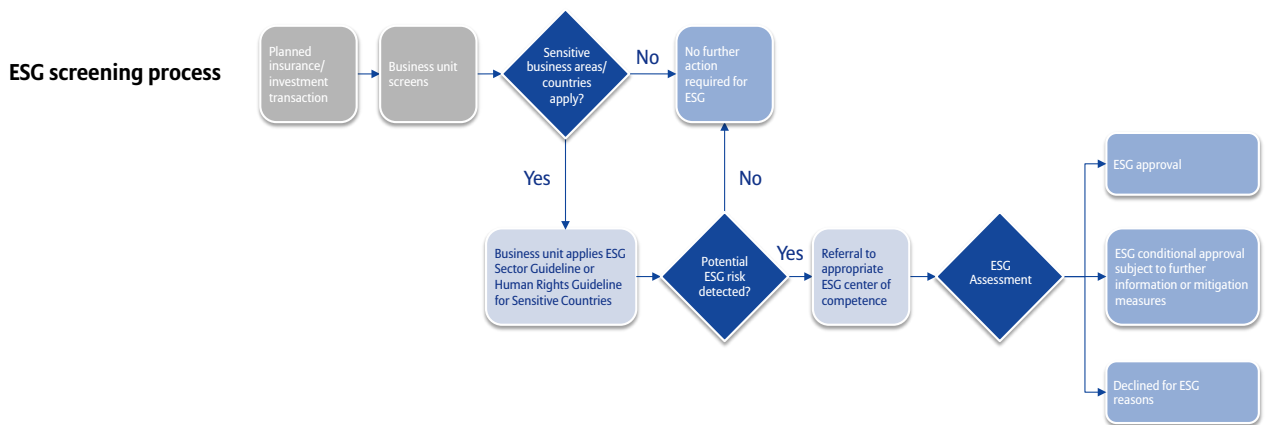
ESG screening process

Planned insurance/ investment transaction

Business unit screens

Sensitive business areas/ countries apply?

No

No further action required for ESG

Yes

No

Business unit applies ESG Sector Guideline or Human Rights Guideline for Sensitive Countries

Potential ESG risk detected?

Yes

Referral to appropriate ESG center of competence

ESG Assessment

ESG approval

ESG conditional approval subject to further information or mitigation measures

Declined for ESG reasons